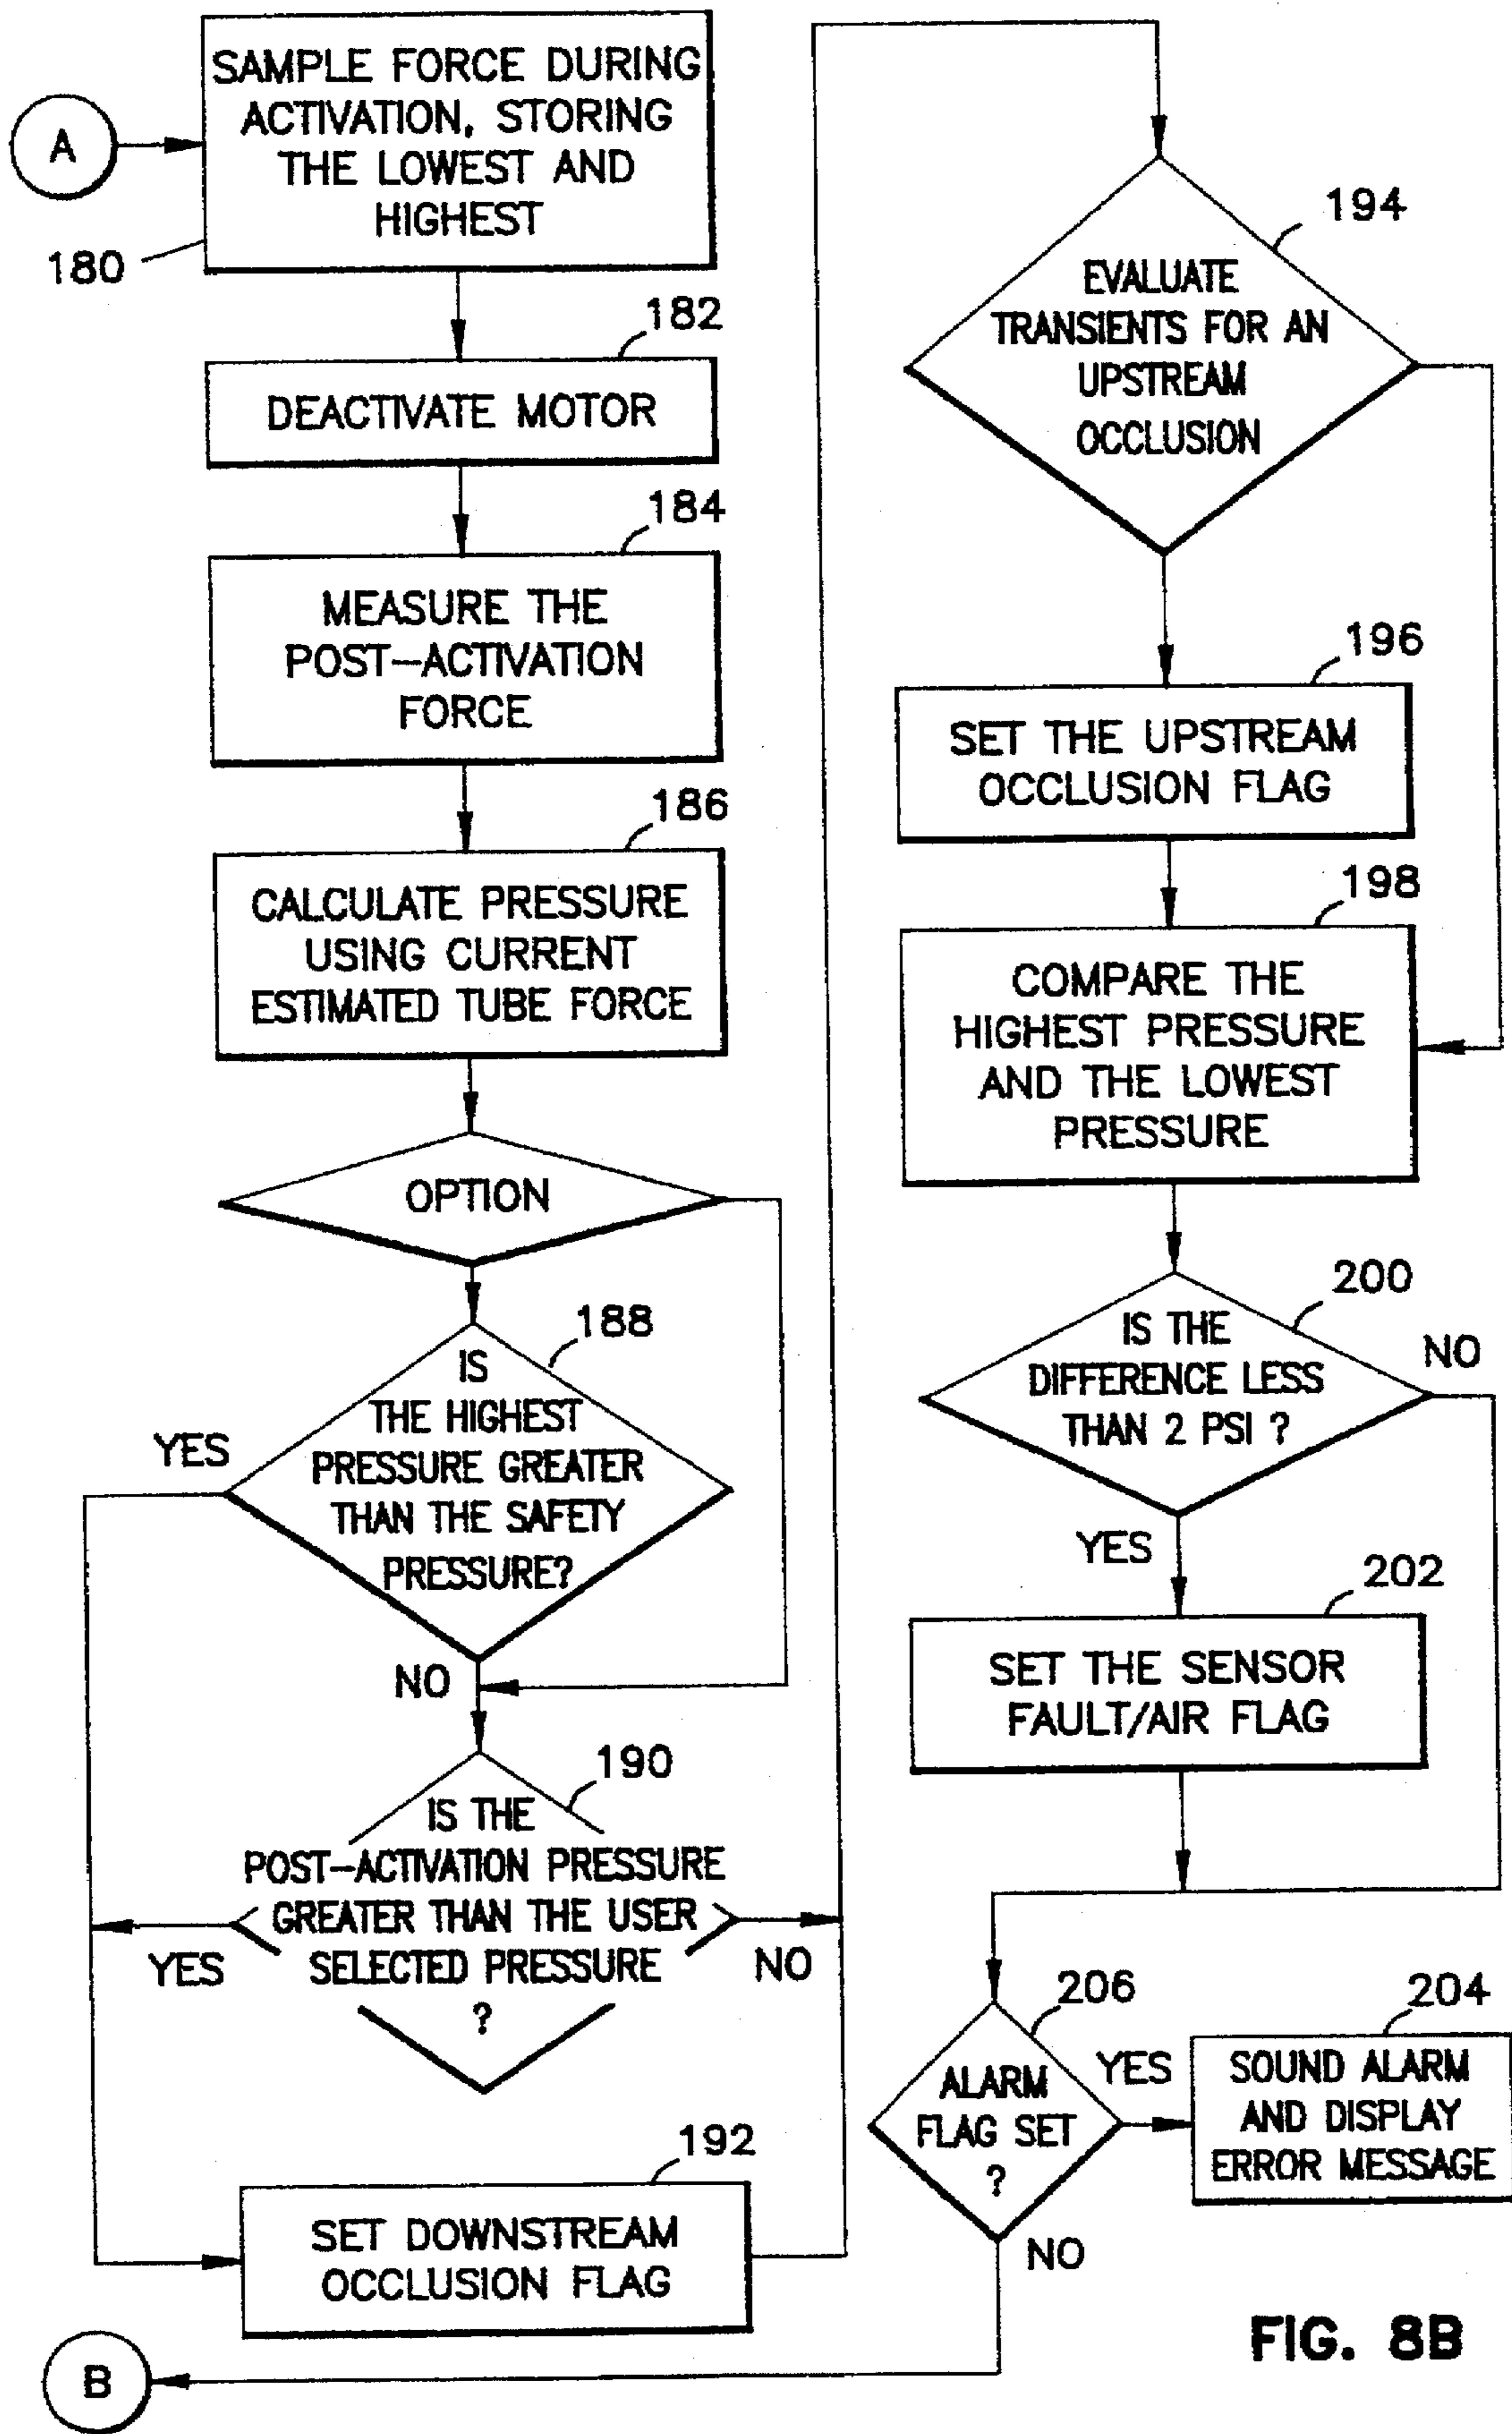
A

SAMPLE FORCE DURING ACTIVATION, STORING THE LOWEST AND HIGHEST

180

182

DEACTIVATE MOTOR

184

MEASURE THE POST-ACTIVATION FORCE

186

CALCULATE PRESSURE USING CURRENT ESTIMATED TUBE FORCE

OPTION

188

IS THE HIGHEST PRESSURE GREATER THAN THE SAFETY PRESSURE?

YES

NO

190

IS THE POST-ACTIVATION PRESSURE GREATER THAN THE USER SELECTED PRESSURE ?

YES

NO

192

SET DOWNSTREAM OCCLUSION FLAG

B

194

EVALUATE TRANSIENTS FOR AN UPSTREAM OCCLUSION

196

SET THE UPSTREAM OCCLUSION FLAG

198

COMPARE THE HIGHEST PRESSURE AND THE LOWEST PRESSURE

200

IS THE DIFFERENCE LESS THAN 2 PSI ?

NO

YES

202

SET THE SENSOR FAULT/AIR FLAG

206

ALARM FLAG SET ?

YES

204

SOUND ALARM AND DISPLAY ERROR MESSAGE

NO

FIG. 8B